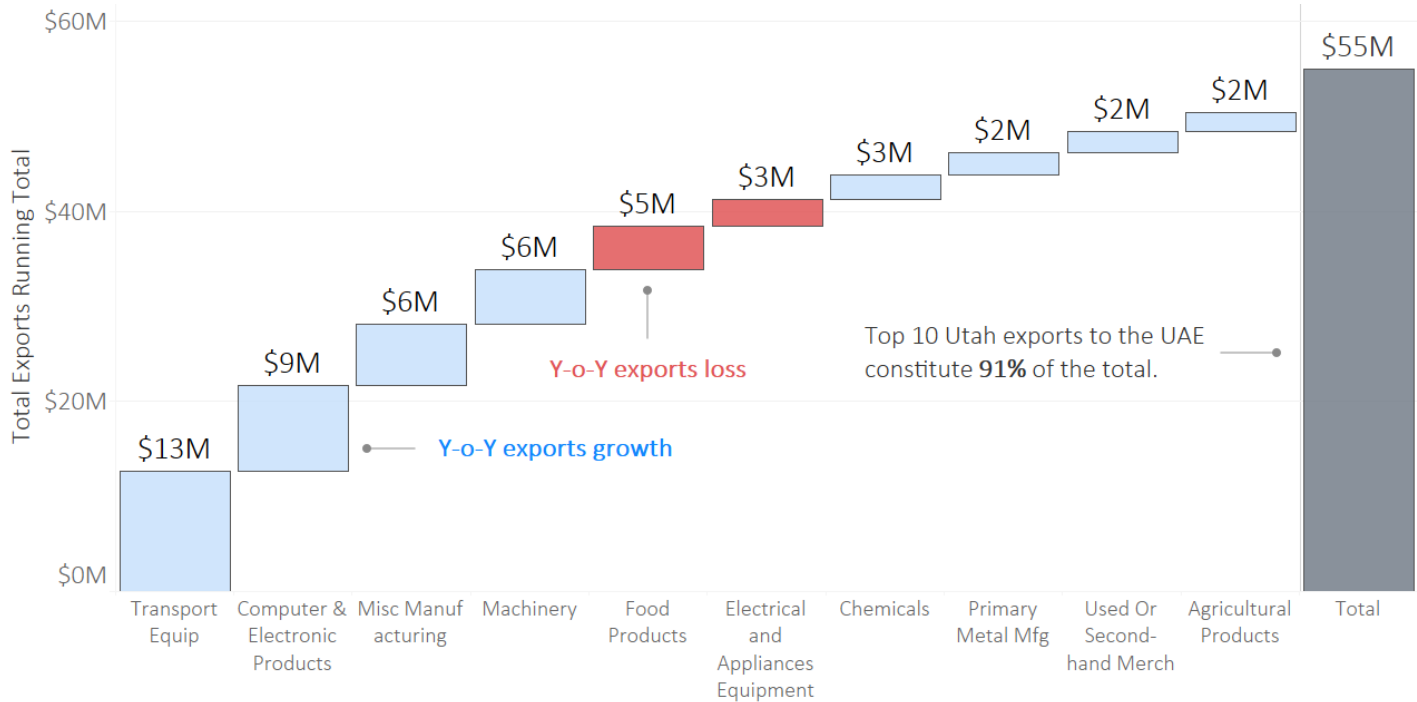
$60M
$40M
$20M
$0M

Total Exports Running Total

$13M
$9M
$6M
$6M
$5M
$3M
$3M
$2M
$2M
$2M
$55M

Y-o-Y exports loss

Top 10 Utah exports to the UAE constitute **91%** of the total.

Y-o-Y exports growth

Transport Equip
Computer & Electronic Products
Misc Manuf acturing
Machinery
Food Products
Electrical and Appliances Equipment
Chemicals
Primary Metal Mfg
Used Or Second-hand Merch
Agricultural Products
Total